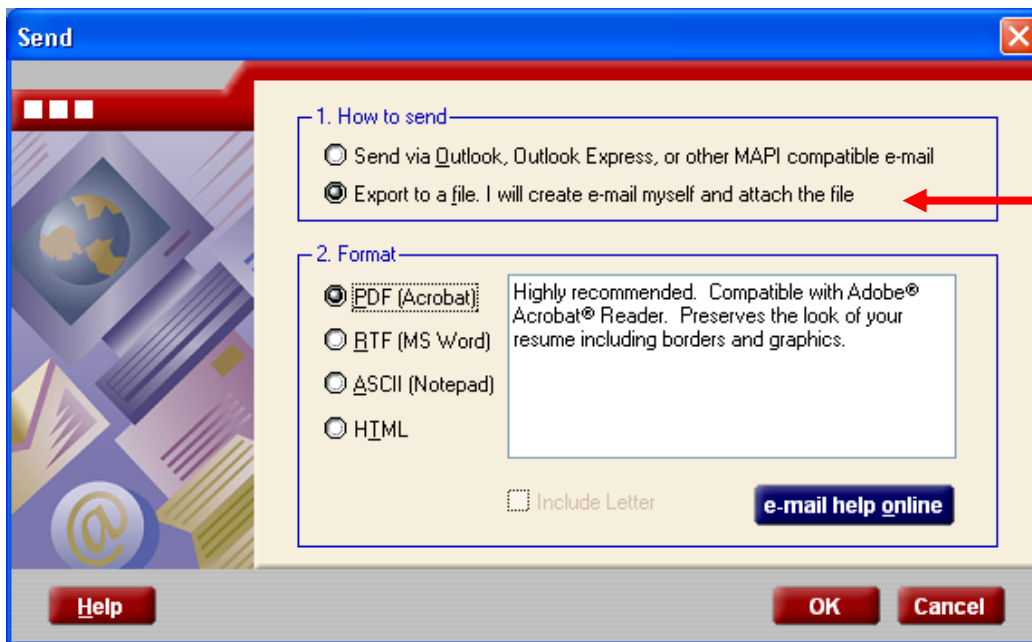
Send

1. How to send

Send via Outlook, Outlook Express, or other MAPI compatible e-mail

Export to a file. I will create e-mail myself and attach the file

2. Format

PDF (Acrobat)

RTF (MS Word)

ASCII (Notepad)

HTML

Highly recommended. Compatible with Adobe® Acrobat® Reader. Preserves the look of your resume including borders and graphics.

Include Letter

e-mail help online

Help

OK

Cancel